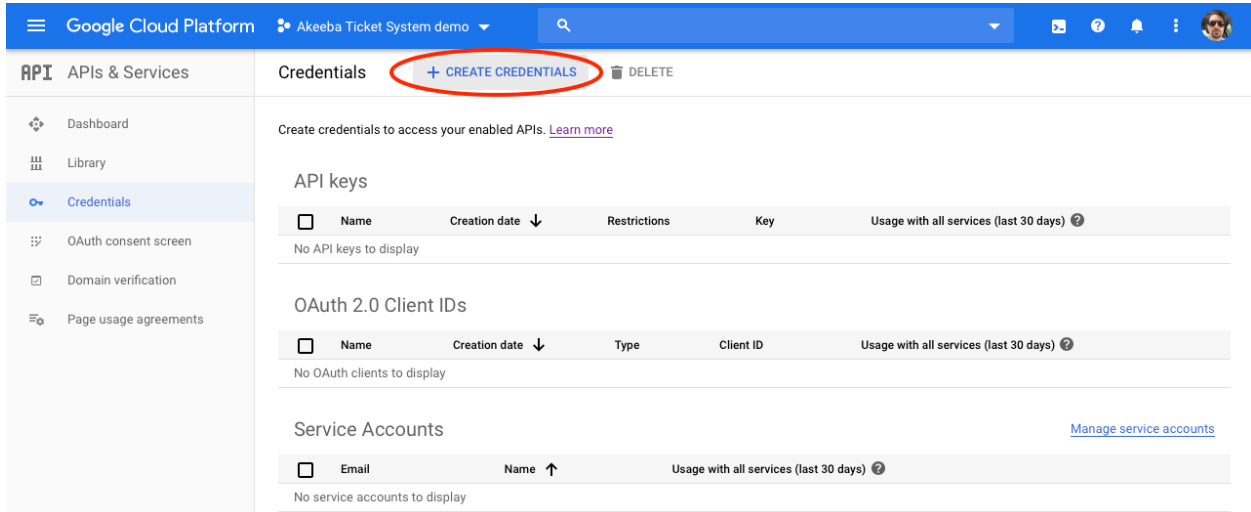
Google Cloud Platform  Akeeba Ticket System demo

API APIs & Services

Dashboard
Library
Credentials
OAuth consent screen
Domain verification
Page usage agreements

Credentials  + CREATE CREDENTIALS  DELETE

Create credentials to access your enabled APIs. Learn more

API keys

| | Name | Creation date ↓ | Restrictions | Key | Usage with all services (last 30 days) |
|---|---|---|---|---|---|
| No API keys to display | | | | | |

OAuth 2.0 Client IDs

| | Name | Creation date ↓ | Type | Client ID | Usage with all services (last 30 days) |
|---|---|---|---|---|---|
| No OAuth clients to display | | | | | |

Service Accounts

Manage service accounts

| | Email | Name ↑ | Usage with all services (last 30 days) |
|---|---|---|---|
| No service accounts to display | | | |